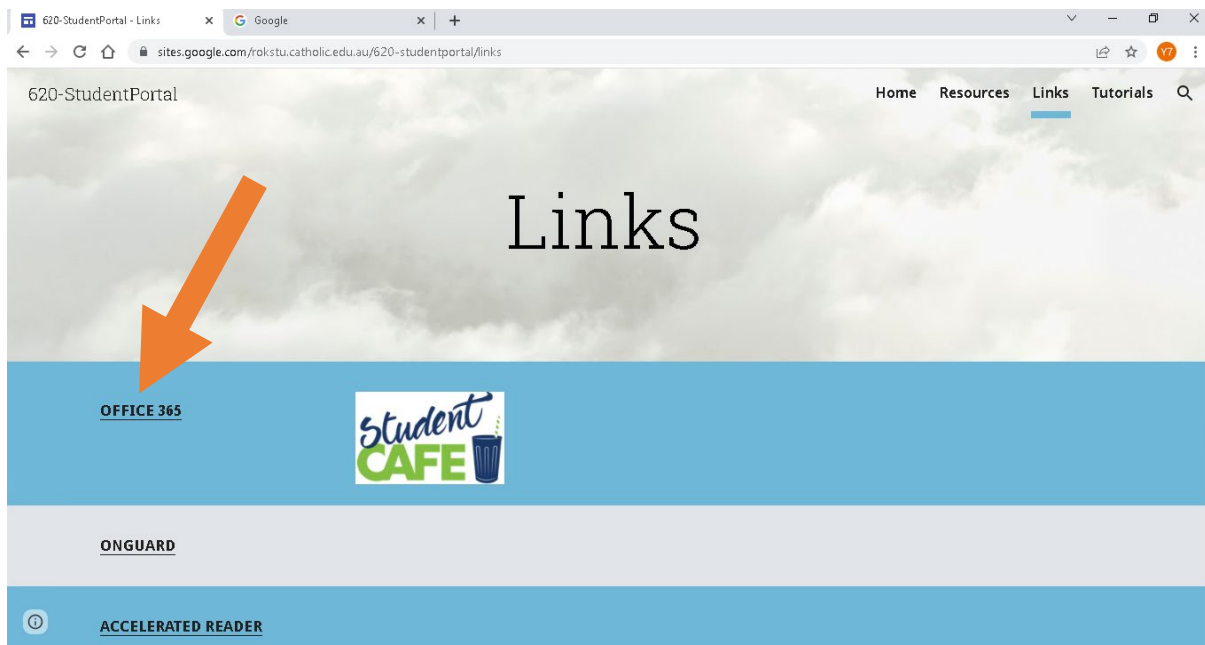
620-StudentPortal - Links
Google
sites.google.com/rokstu.catholic.edu.au/620-studentportal/links
Y7

620-StudentPortal

Home Resources Links Tutorials

Links

OFFICE 365

Student CAFE

ONGUARD

ACCELERATED READER